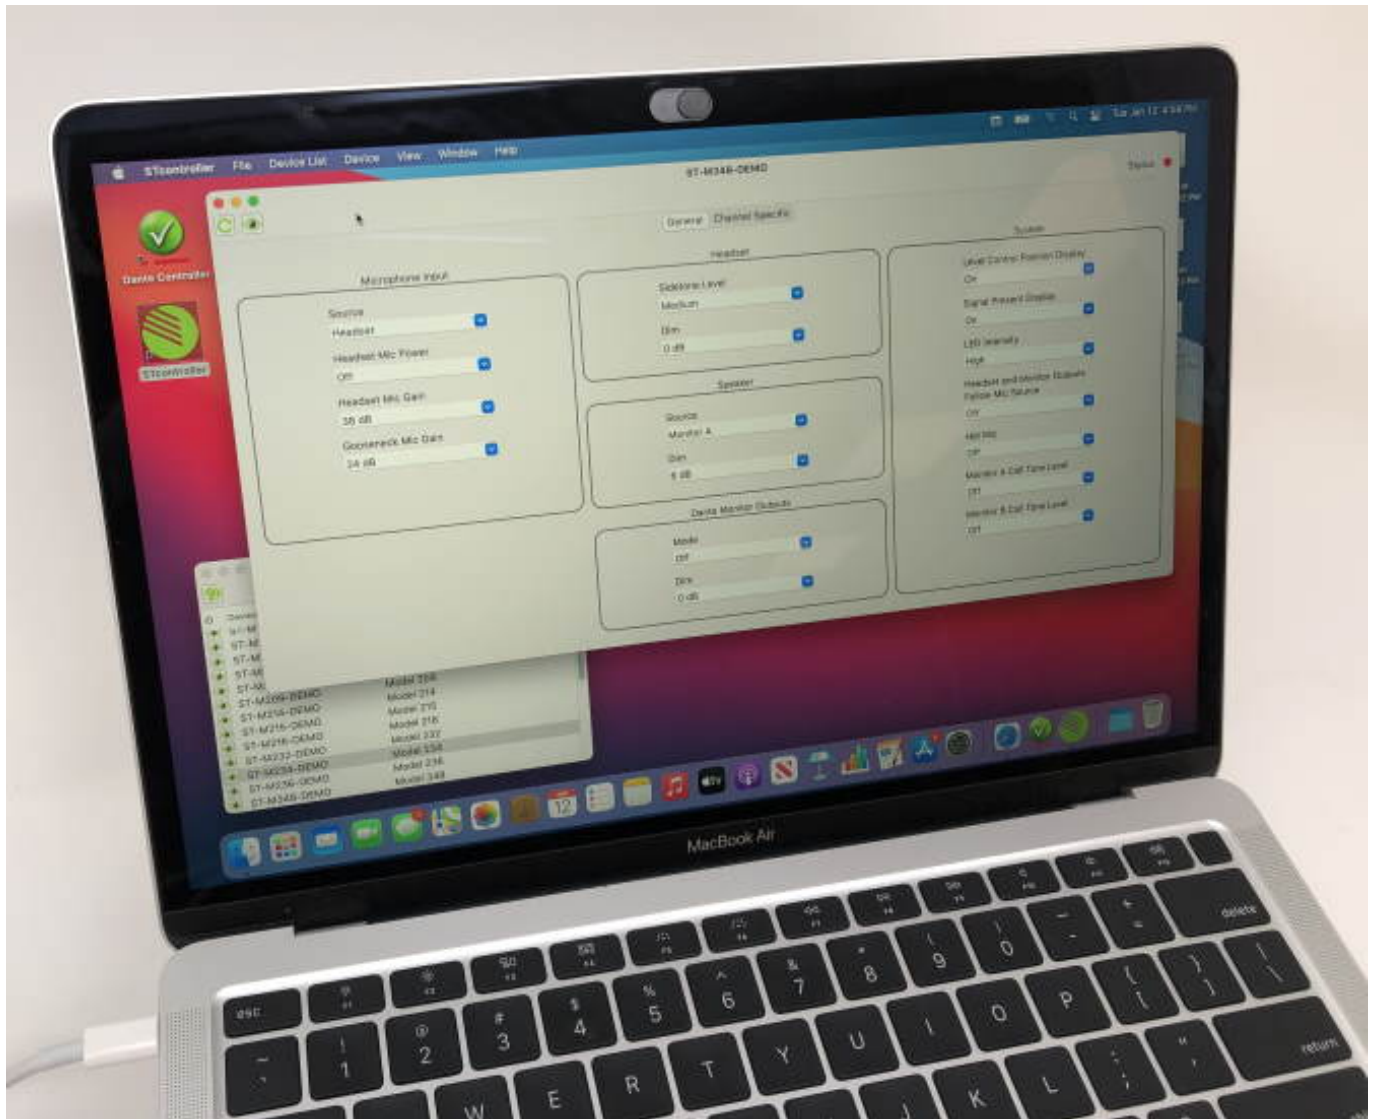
STcontroller File Device List Device View Window Help

Tue Jan 12 4:54 PM

ST-M248-DEMO

Status

Dante Controller

STcontroller

General Channel Specific

Microphone Input

Source
Headset

Headset Mic Power
Off

Headset Mic Gain
36 dB

Gooseneck Mic Gain
24 dB

Headset

Sidetone Level
Medium

Dim
0 dB

Speaker

Source
Monitor A

Gain
6 dB

Dante Monitor Outputs

Mode
Off

Dim
0 dB

System

Level Control Position Display
On

Signal Present Display
On

LED Intensity
High

Headset and Monitor Outputs Follow Mic Source
Off

Hot Mic
Off

Monitor A Call Tone Level
Off

Monitor B Call Tone Level
Off

Device
ST-M
ST-M
ST-M
ST-M
ST-M
ST-M209-DEMO Model 209
ST-M214-DEMO Model 214
ST-M215-DEMO Model 215
ST-M216-DEMO Model 216
ST-M232-DEMO Model 232
ST-M234-DEMO Model 234
ST-M236-DEMO Model 236
ST-M248-DEMO Model 248

12

MacBook Air

esc F1 F2 F3 F4 F5 F6 F7 F8 F9 F10 F11 F12

~ ` ! 1 @ 2 # 3 $ 4 % 5 ^ 6 & 7 * 8 ( 9 ) 0 — - + = delete

W E R T Y U I O P { [ } ] | \

K L : ; " ' return